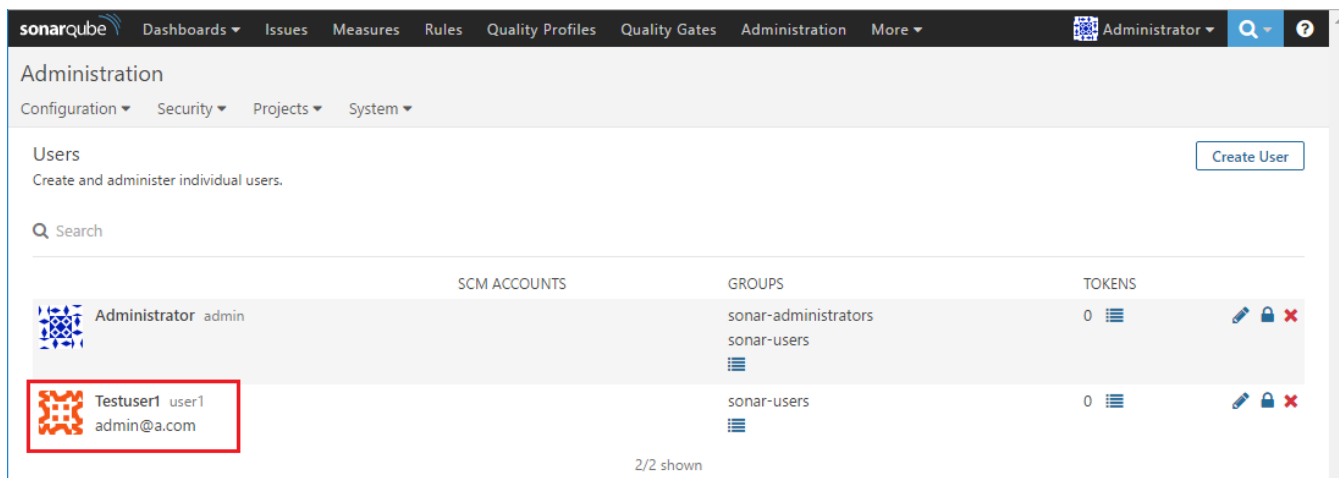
sonarqube Dashboards ▾ Issues Measures Rules Quality Profiles Quality Gates Administration More ▾ Administrator ▾ ?

Administration

Configuration ▾ Security ▾ Projects ▾ System ▾

Users

Create and administer individual users.

Create User

Search

| | SCM ACCOUNTS | GROUPS | TOKENS |
|---|---|---|---|
| Administrator admin | | sonar-administrators sonar-users | 0 |
| Testuser1 user1 admin@a.com | | sonar-users | 0 |

2/2 shown